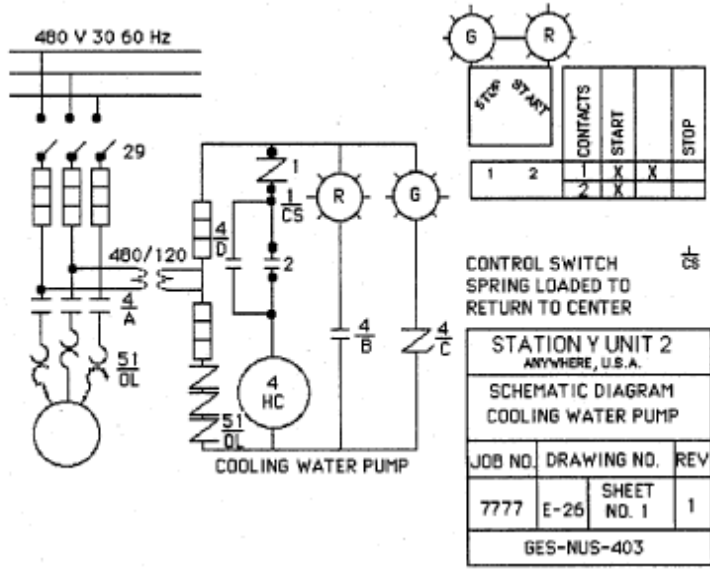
480 V 30 60 Hz

29

480/120

$\frac{4}{A}$

$\frac{51}{OL}$

$\frac{4}{D}$

1

$\frac{1}{CS}$

2

R

G

4
HC

$\frac{51}{OL}$

$\frac{4}{B}$

$\frac{4}{C}$

COOLING WATER PUMP

G R

STOP START

| | | CONTACTS | START | | STOP |
|---|---|---|---|---|---|
| 1 | 2 | 1 | X | X | |
| | | 2 | X | | |

CONTROL SWITCH SPRING LOADED TO RETURN TO CENTER

$\frac{1}{CS}$

| STATION Y UNIT 2 ANYWHERE, U.S.A. | | | |
|---|---|---|---|
| SCHEMATIC DIAGRAM COOLING WATER PUMP | | | |
| JOB NO. | DRAWING NO. | | REV |
| 7777 | E-26 | SHEET NO. 1 | 1 |
| GES-NUS-403 | | | |